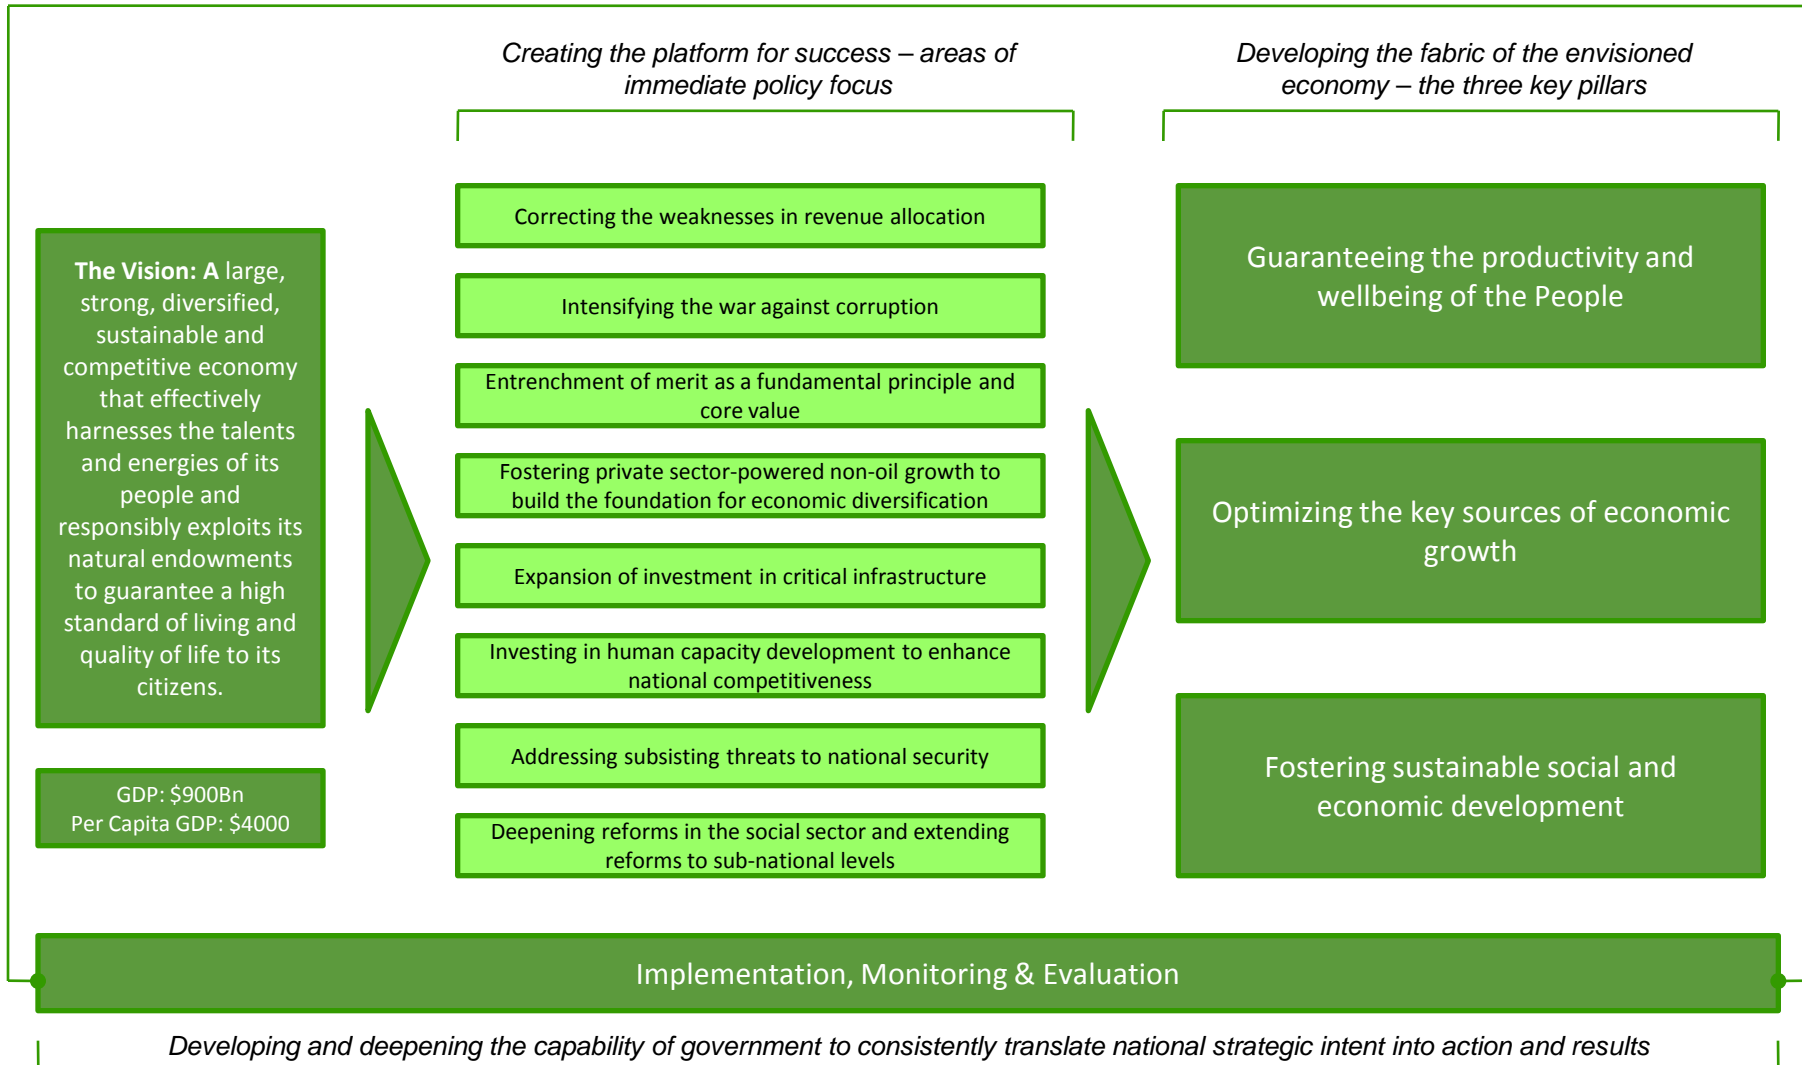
Creating the platform for success – areas of immediate policy focus

Developing the fabric of the envisioned economy – the three key pillars

The Vision: A large, strong, diversified, sustainable and competitive economy that effectively harnesses the talents and energies of its people and responsibly exploits its natural endowments to guarantee a high standard of living and quality of life to its citizens.

GDP: $900Bn
Per Capita GDP: $4000

Correcting the weaknesses in revenue allocation

Intensifying the war against corruption

Entrenchment of merit as a fundamental principle and core value

Fostering private sector-powered non-oil growth to build the foundation for economic diversification

Expansion of investment in critical infrastructure

Investing in human capacity development to enhance national competitiveness

Addressing subsisting threats to national security

Deepening reforms in the social sector and extending reforms to sub-national levels

Guaranteeing the productivity and wellbeing of the People

Optimizing the key sources of economic growth

Fostering sustainable social and economic development

Implementation, Monitoring & Evaluation

Developing and deepening the capability of government to consistently translate national strategic intent into action and results